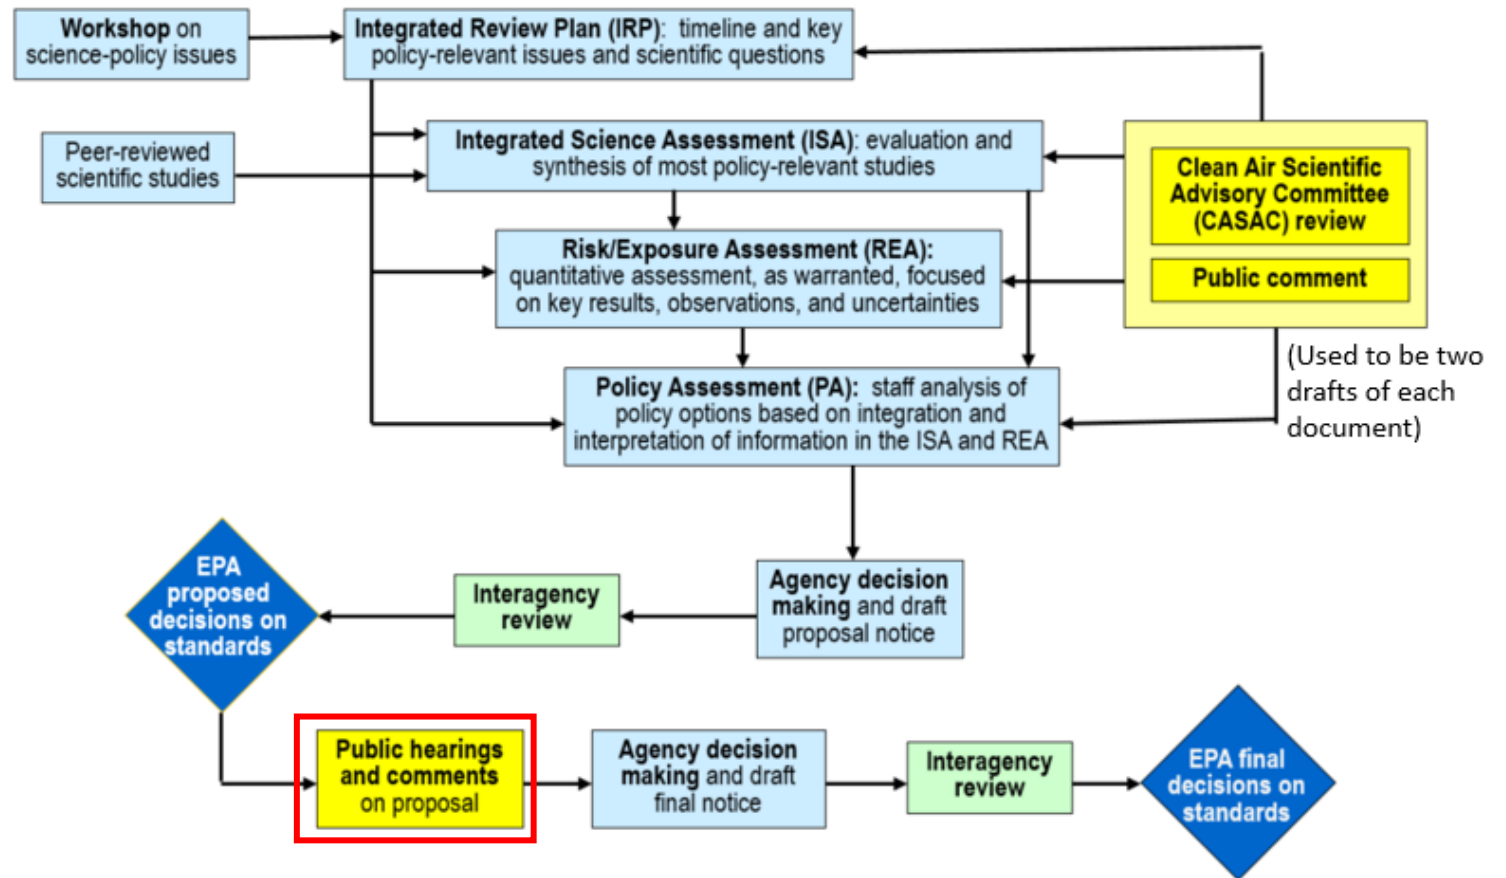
Workshop on science-policy issues

Integrated Review Plan (IRP): timeline and key policy-relevant issues and scientific questions

Peer-reviewed scientific studies

Integrated Science Assessment (ISA): evaluation and synthesis of most policy-relevant studies

Clean Air Scientific Advisory Committee (CASAC) review

Public comment

Risk/Exposure Assessment (REA): quantitative assessment, as warranted, focused on key results, observations, and uncertainties

(Used to be two drafts of each document)

Policy Assessment (PA): staff analysis of policy options based on integration and interpretation of information in the ISA and REA

EPA proposed decisions on standards

Interagency review

Agency decision making and draft proposal notice

Public hearings and comments on proposal

Agency decision making and draft final notice

Interagency review

EPA final decisions on standards